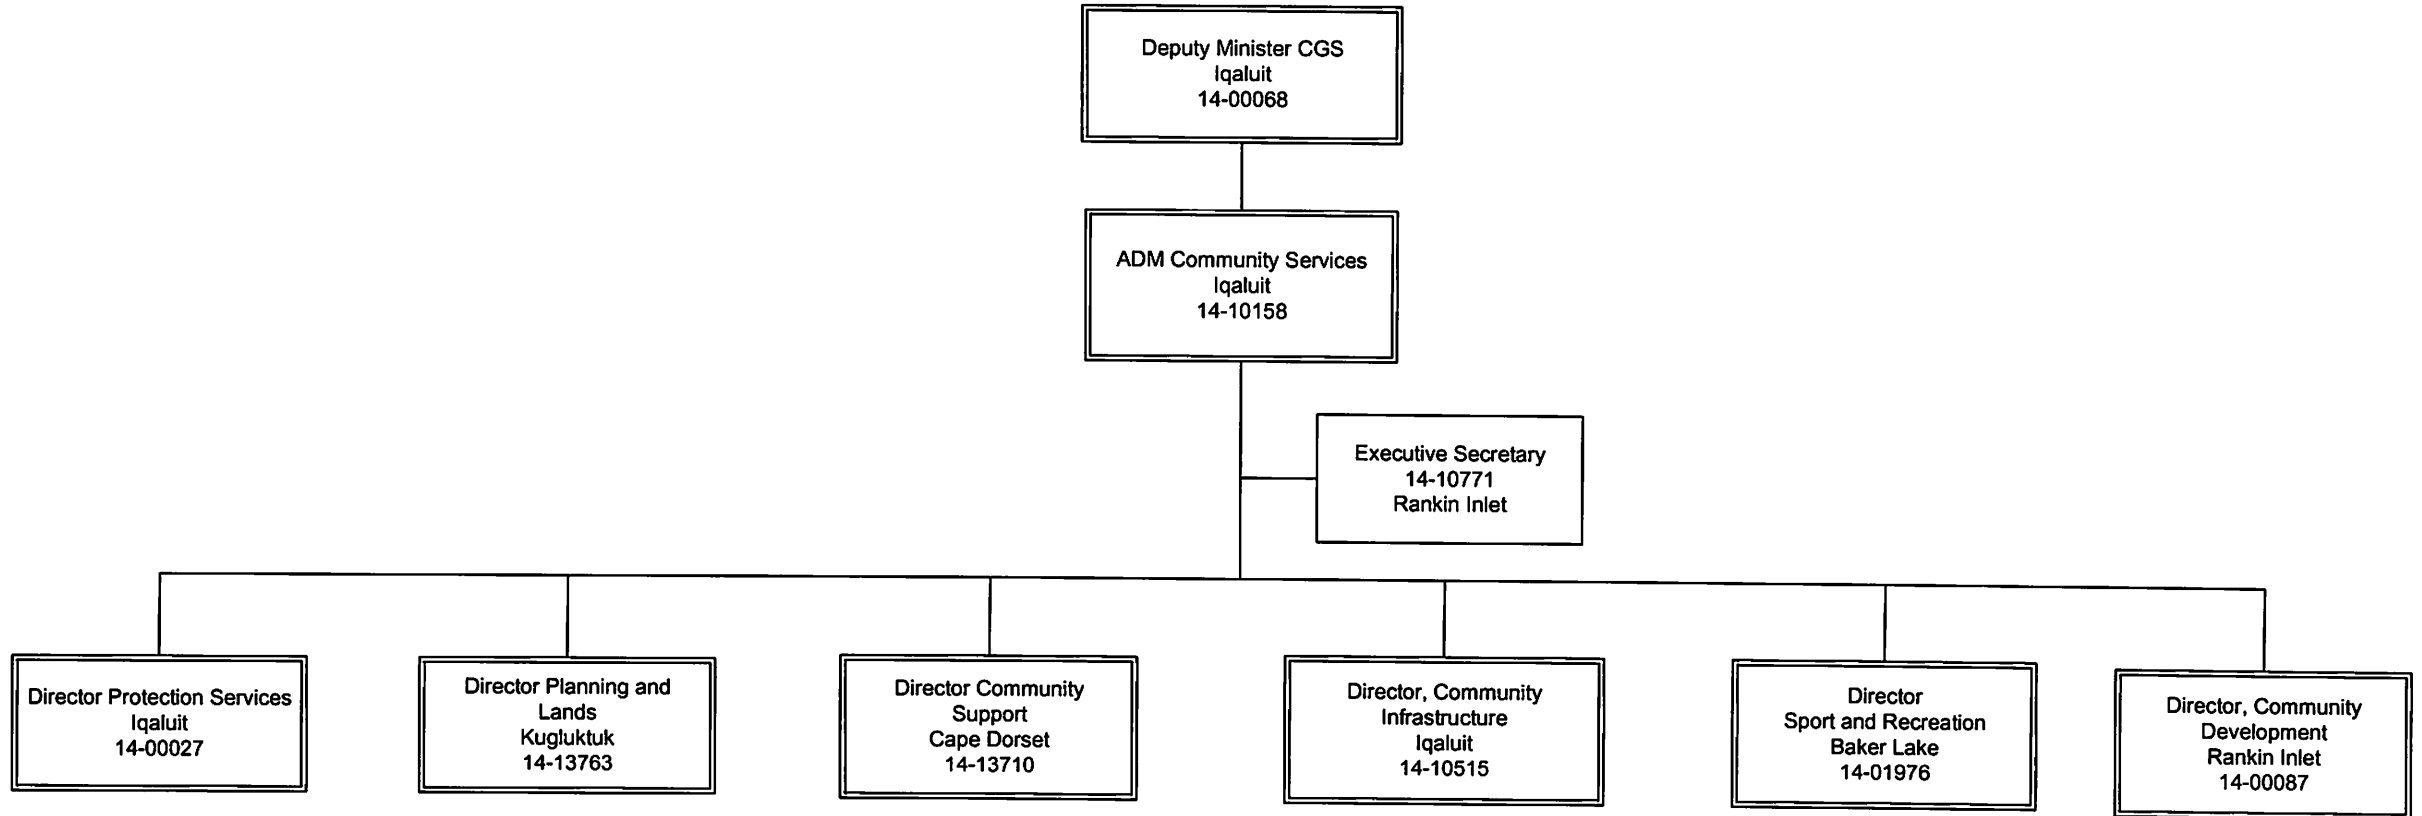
Deputy Minister CGS
Iqaluit
14-00068

ADM Community Services
Iqaluit
14-10158

Executive Secretary
14-10771
Rankin Inlet

Director Protection Services
Iqaluit
14-00027

Director Planning and Lands
Kugluktuk
14-13763

Director Community Support
Cape Dorset
14-13710

Director, Community Infrastructure
Iqaluit
14-10515

Director
Sport and Recreation
Baker Lake
14-01976

Director, Community Development
Rankin Inlet
14-00087